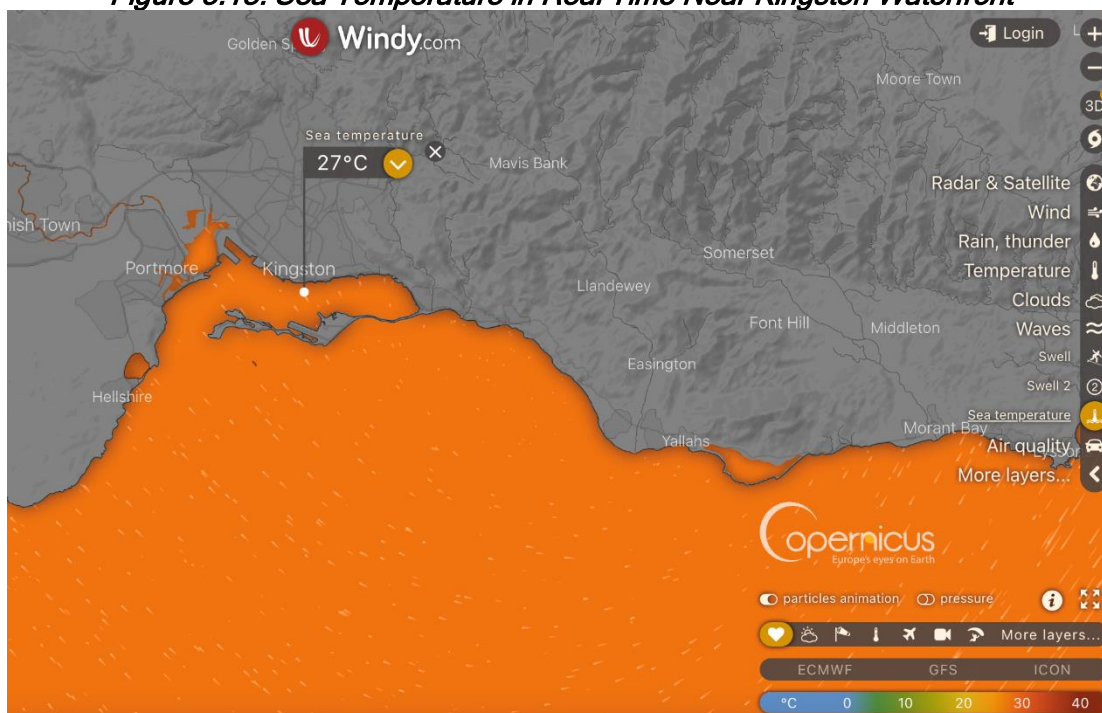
Figure 3.15: Sea Temperature in Real Time Near Kingston Waterfront

Golden Sp Windy.com

Login

3D

Sea temperature
27°C

Moore Town
Mavis Bank
nish Town
Portmore
Kingston
Somerset
Llandewey
Font Hill
Middleton
Easington
Hellshire
Yallahs
Morant Bay

Radar & Satellite
Wind
Rain, thunder
Temperature
Clouds
Waves
Swell
Swell 2
Sea temperature
Air quality
More layers...

Copernicus
Europe's eyes on Earth

particles animation pressure

More layers...

ECMWF GFS ICON

°C 0 10 20 30 40